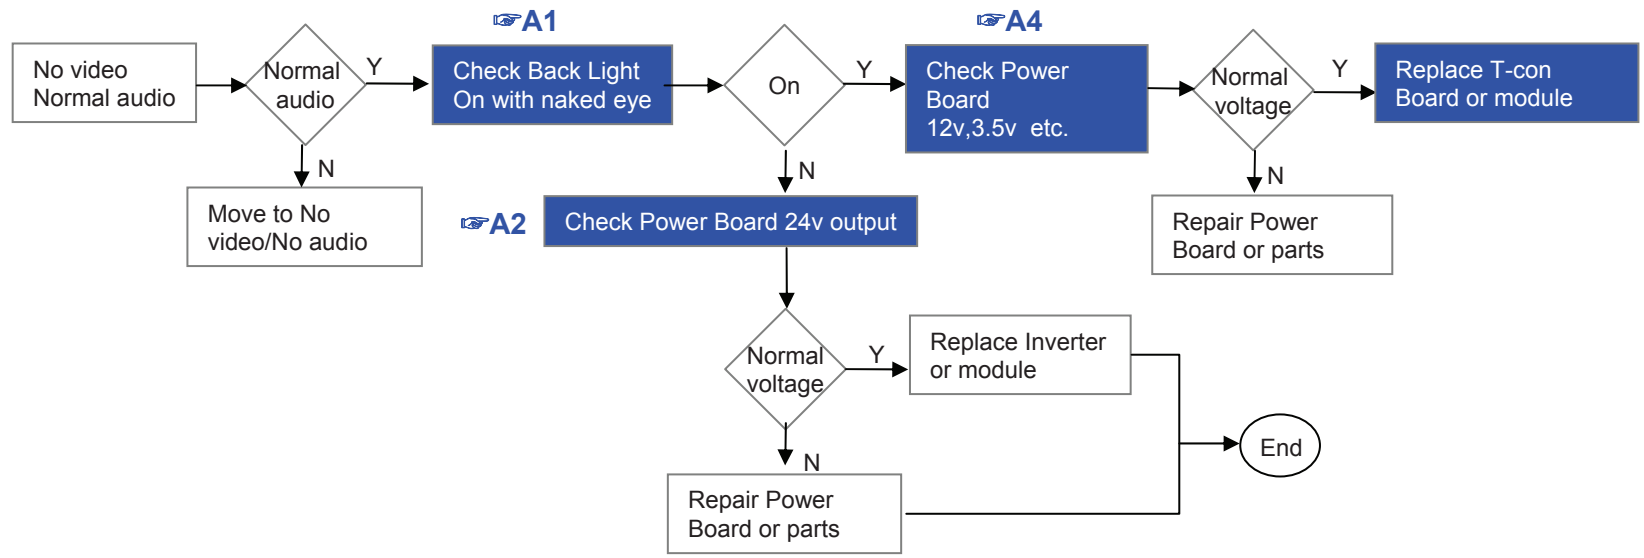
☞A1

☞A4

No video
Normal audio

Normal audio

Y

Check Back Light On with naked eye

On

Y

Check Power Board
12v,3.5v etc.

Normal voltage

Y

Replace T-con Board or module

N

Move to No video/No audio

N

☞A2

Check Power Board 24v output

N

Repair Power Board or parts

Normal voltage

Y

Replace Inverter or module

N

Repair Power Board or parts

End